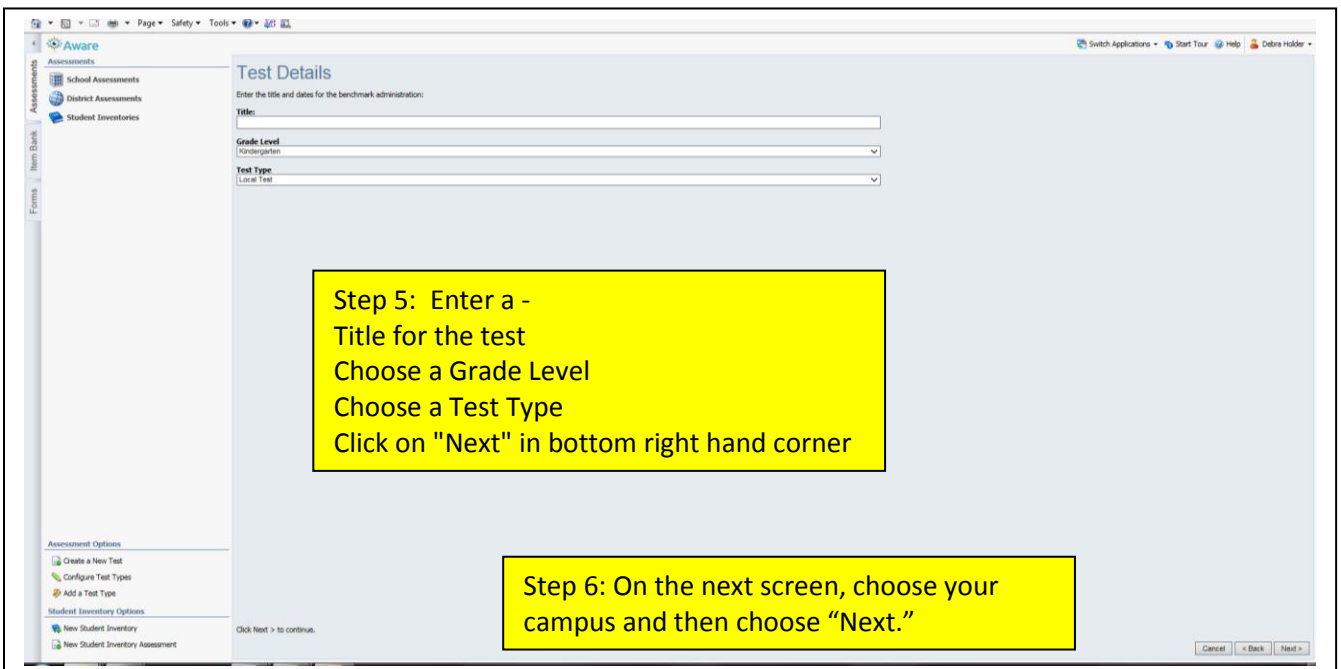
Page ▾ Safety ▾ Tools ▾

Aware

Switch Applications ▾ Start Tour Help Debra Holder ▾

Assessments
Item Bank
Forms

Assessments
School Assessments
District Assessments
Student Inventories

Test Details

Enter the title and dates for the benchmark administration:

Title:

Grade Level
Kindergarten

Test Type
Local Test

Step 5: Enter a -
Title for the test
Choose a Grade Level
Choose a Test Type
Click on "Next" in bottom right hand corner

Assessment Options
Create a New Test
Configure Test Types
Add a Test Type
Student Inventory Options
New Student Inventory
New Student Inventory Assessment

Step 6: On the next screen, choose your campus and then choose “Next.”

Click Next > to continue.

Cancel < Back Next >